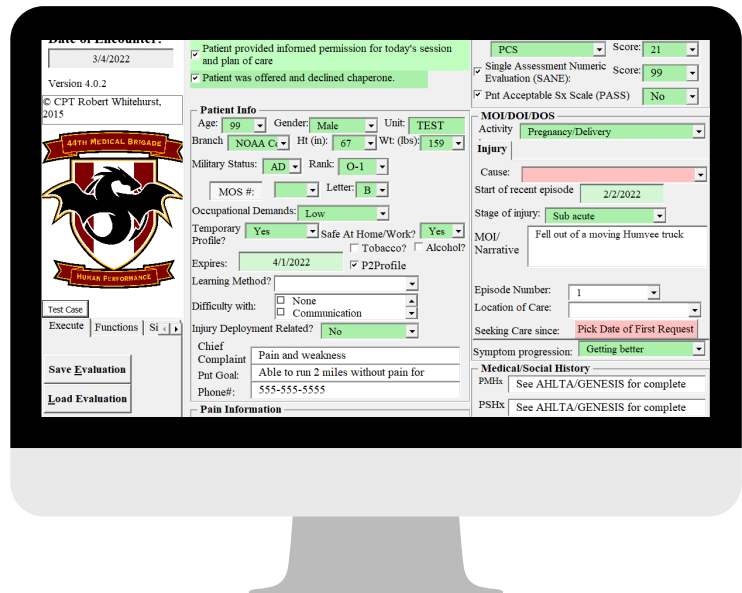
Date of Encounter:
3/4/2022
Version 4.0.2
© CPT Robert Whitehurst, 2015
44th Medical Brigade
Human Performance
Test Case
Execute | Functions | Si
Save Evaluation
Load Evaluation

☑ Patient provided informed permission for today's session and plan of care
☑ Patient was offered and declined chaperone.

Patient Info
Age: 99 Gender: Male Unit: TEST
Branch NOAA Co Ht (in): 67 Wt: (lbs): 159
Military Status: AD Rank: O-1
MOS #: Letter: B
Occupational Demands: Low
Temporary Profile? Yes Safe At Home/Work? Yes
☐ Tobacco? ☐ Alcohol?
Expires: 4/1/2022 ☑ P2Profile
Learning Method?
Difficulty with: ☐ None ☐ Communication
Injury Deployment Related? No
Chief Complaint Pain and weakness
Pnt Goal: Able to run 2 miles without pain for
Phone#: 555-555-5555
Pain Information

PCS Score: 21
☑ Single Assessment Numeric Evaluation (SANE): Score: 99
☑ Pnt Acceptable Sx Scale (PASS) No
MOI/DOI/DOS
Activity Pregnancy/Delivery
Injury
Cause:
Start of recent episode 2/2/2022
Stage of injury: Sub acute
MOI/ Narrative Fell out of a moving Humvee truck
Episode Number: 1
Location of Care:
Seeking Care since: Pick Date of First Request
Symptom progression: Getting better
Medical/Social History
PMHx See AHLTA/GENESIS for complete
PSHx See AHLTA/GENESIS for complete